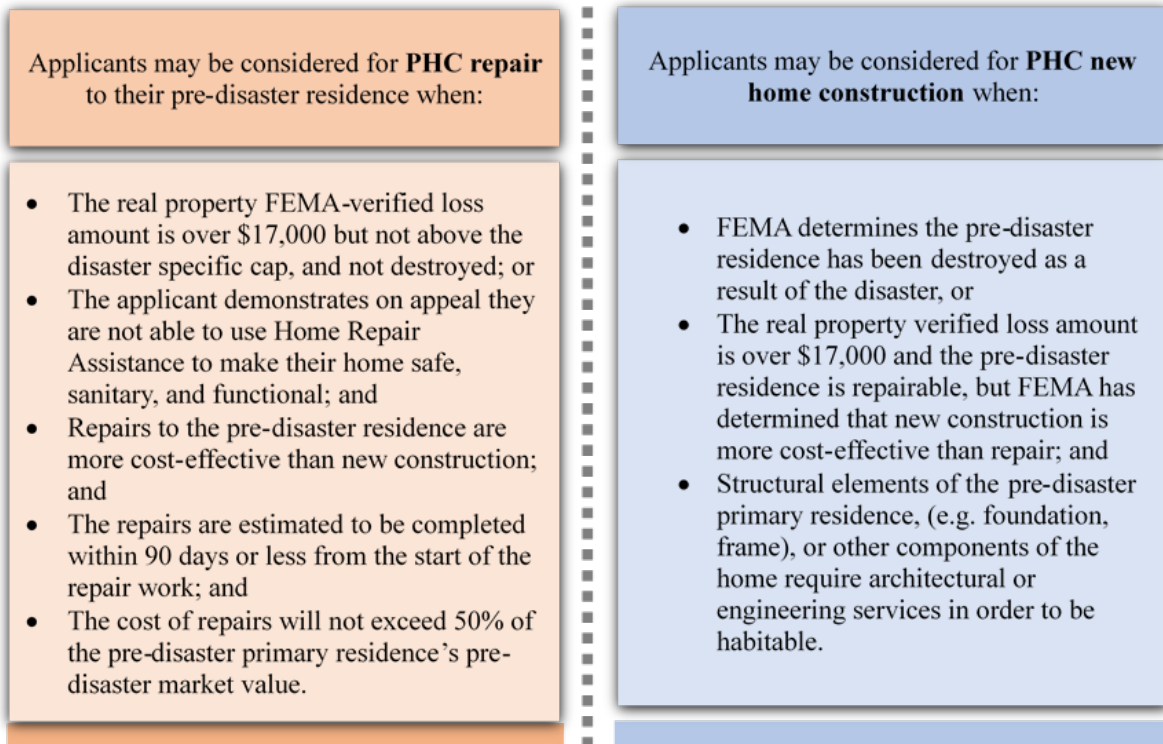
Applicants may be considered for **PHC repair** to their pre-disaster residence when:

- The real property FEMA-verified loss amount is over \$17,000 but not above the disaster specific cap, and not destroyed; or
- The applicant demonstrates on appeal they are not able to use Home Repair Assistance to make their home safe, sanitary, and functional; and
- Repairs to the pre-disaster residence are more cost-effective than new construction; and
- The repairs are estimated to be completed within 90 days or less from the start of the repair work; and
- The cost of repairs will not exceed 50% of the pre-disaster primary residence's pre-disaster market value.

Applicants may be considered for **PHC new home construction** when:

- FEMA determines the pre-disaster residence has been destroyed as a result of the disaster, or
- The real property verified loss amount is over \$17,000 and the pre-disaster residence is repairable, but FEMA has determined that new construction is more cost-effective than repair; and
- Structural elements of the pre-disaster primary residence, (e.g. foundation, frame), or other components of the home require architectural or engineering services in order to be habitable.